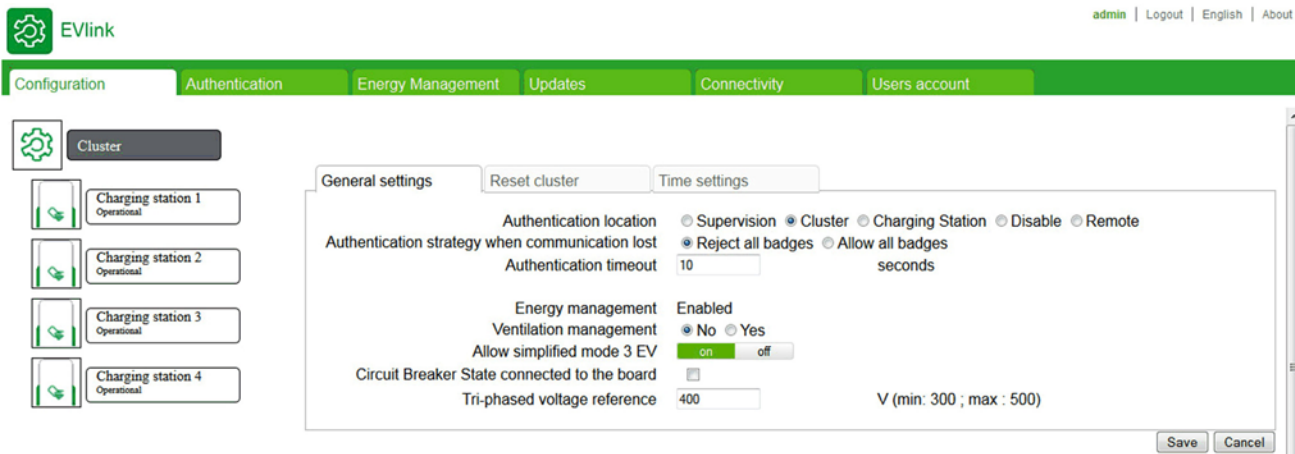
EVlink

admin | Logout | English | About

Configuration Authentication Energy Management Updates Connectivity Users account

Cluster

Charging station 1
Operational

Charging station 2
Operational

Charging station 3
Operational

Charging station 4
Operational

General settings Reset cluster Time settings

Authentication location Supervision Cluster Charging Station Disable Remote
Authentication strategy when communication lost Reject all badges Allow all badges
Authentication timeout 10 seconds

Energy management Enabled
Ventilation management No Yes
Allow simplified mode 3 EV on off
Circuit Breaker State connected to the board
Tri-phased voltage reference 400 V (min: 300 ; max : 500)

Save Cancel